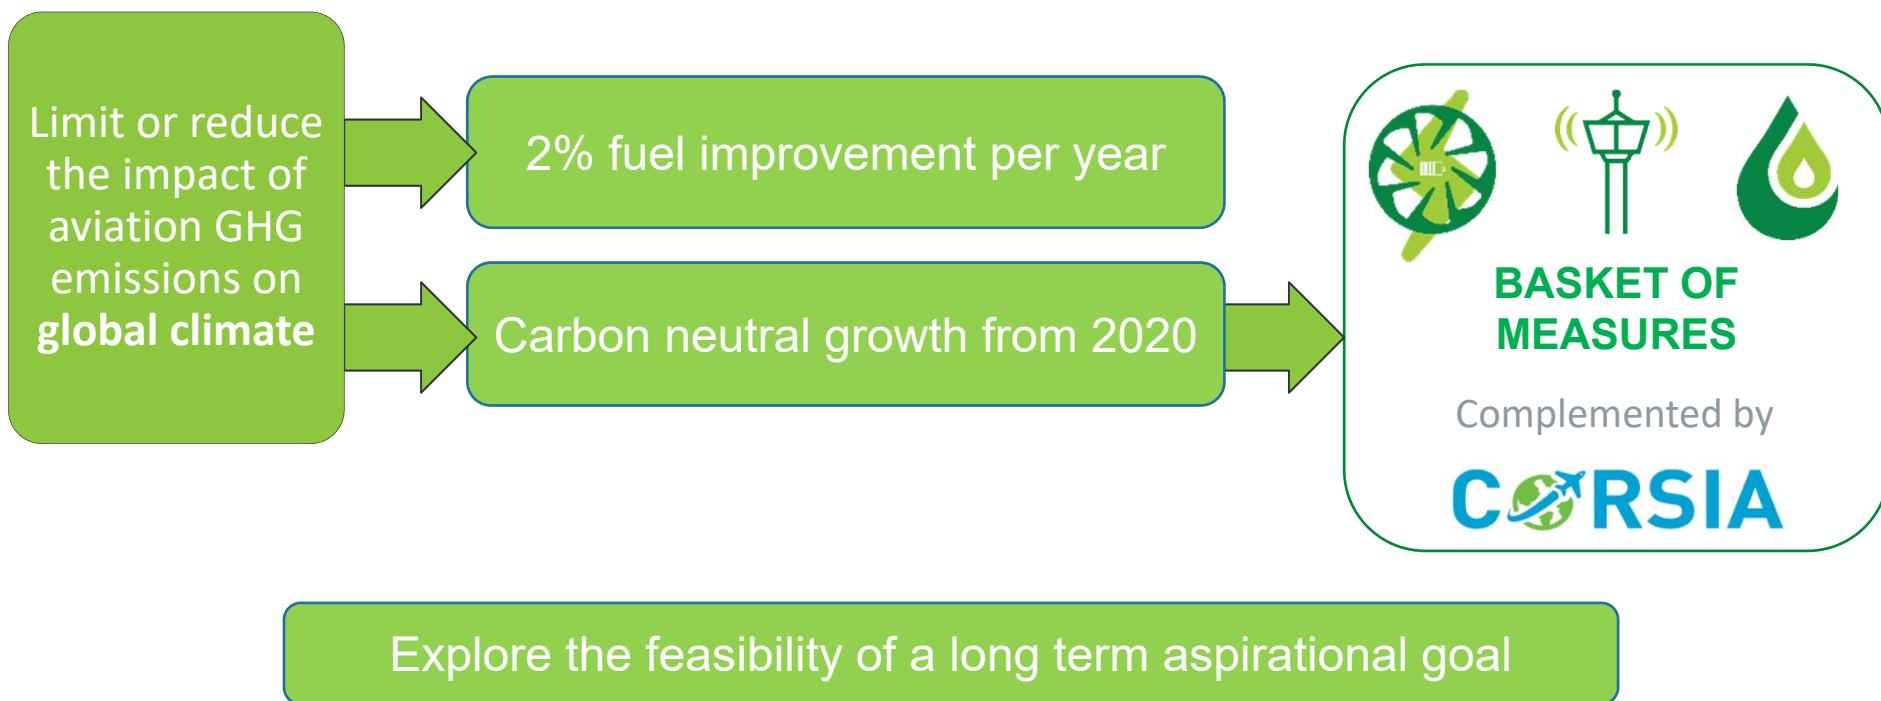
Limit or reduce the impact of aviation GHG emissions on **global climate**

2% fuel improvement per year

Carbon neutral growth from 2020

BASKET OF MEASURES

Complemented by

CORSIA

Explore the feasibility of a long term aspirational goal